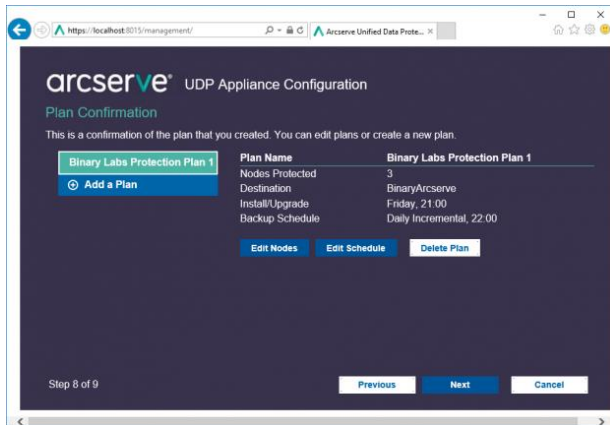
https://localhost:8015/management/

Arcserve Unified Data Prote... ×

arcserve® UDP Appliance Configuration

Plan Confirmation

This is a confirmation of the plan that you created. You can edit plans or create a new plan.

Binary Labs Protection Plan 1

⊕ Add a Plan

| Plan Name | Binary Labs Protection Plan 1 |
|---|---|
| Nodes Protected | 3 |
| Destination | BinaryArcserve |
| Install/Upgrade | Friday, 21:00 |
| Backup Schedule | Daily Incremental, 22:00 |

Edit Nodes Edit Schedule Delete Plan

Step 8 of 9

Previous Next Cancel